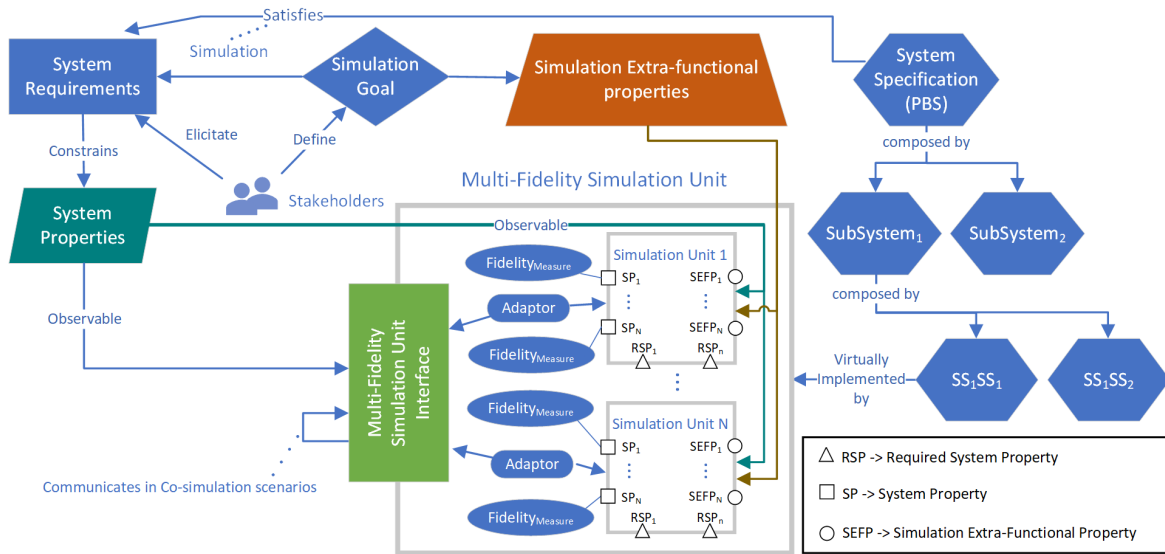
Satisfies

Simulation

System Requirements

Simulation Goal

Simulation Extra-functional properties

System Specification (PBS)

Elicitate

Define

Constrains

Stakeholders

composed by

Multi-Fidelity Simulation Unit

System Properties

Observable

SubSystem$_1$

SubSystem$_2$

Fidelity$_{Measure}$

Simulation Unit 1

SP$_1$

SEFP$_1$

Adaptor

composed by

Observable

Multi-Fidelity Simulation Unit Interface

SP$_N$

SEFP$_N$

Fidelity$_{Measure}$

RSP$_1$

RSP$_n$

Virtually Implemented by

SS$_1$SS$_1$

SS$_1$SS$_2$

Fidelity$_{Measure}$

Simulation Unit N

SP$_1$

SEFP$_1$

Adaptor

Communicates in Co-simulation scenarios

SP$_N$

SEFP$_N$

Fidelity$_{Measure}$

RSP$_1$

RSP$_n$

RSP -> Required System Property

SP -> System Property

SEFP -> Simulation Extra-Functional Property